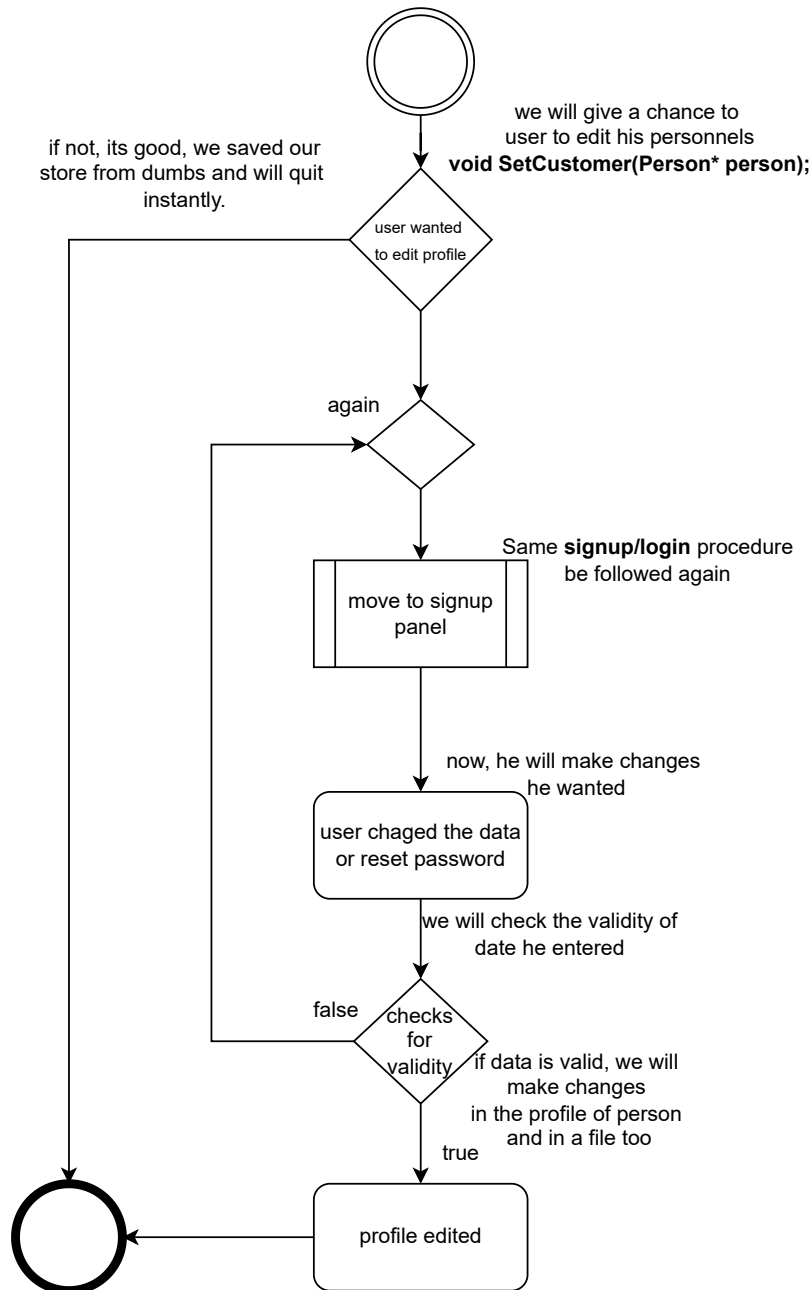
we will give a chance to user to edit his personnels
**void SetCustomer(Person* person);**

if not, its good, we saved our store from dumbs and will quit instantly.

user wanted to edit profile

again

Same **signup/login** procedure be followed again

move to signup panel

now, he will make changes he wanted

user chaged the data or reset password

we will check the validity of date he entered

false

checks for validity

if data is valid, we will make changes in the profile of person and in a file too

true

profile edited